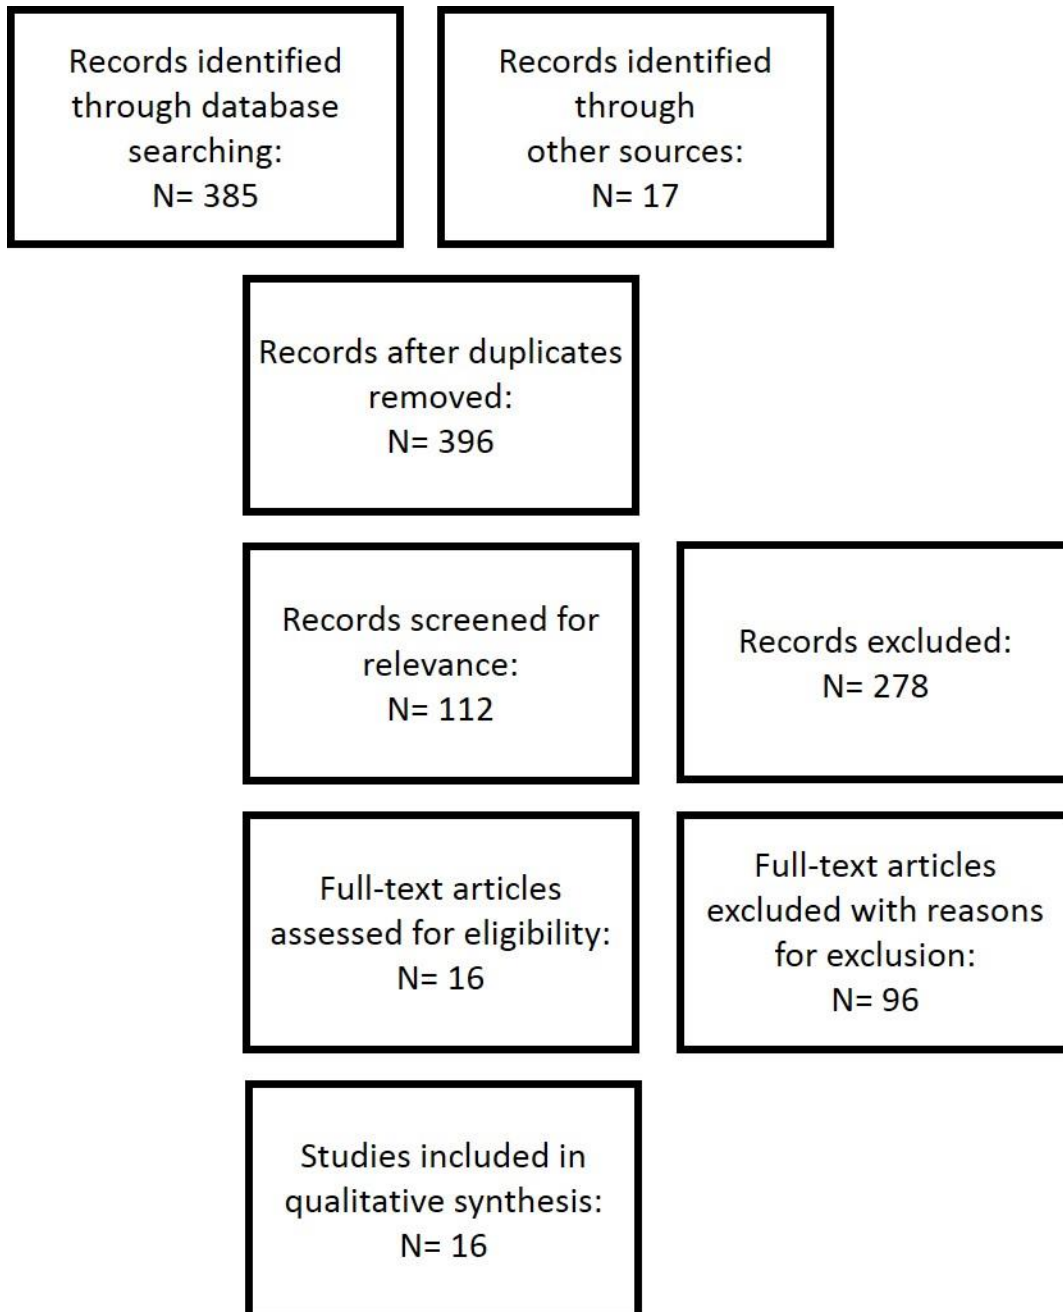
Records identified through database searching:
N= 385

Records identified through other sources:
N= 17

Records after duplicates removed:
N= 396

Records screened for relevance:
N= 112

Records excluded:
N= 278

Full-text articles assessed for eligibility:
N= 16

Full-text articles excluded with reasons for exclusion:
N= 96

Studies included in qualitative synthesis:
N= 16